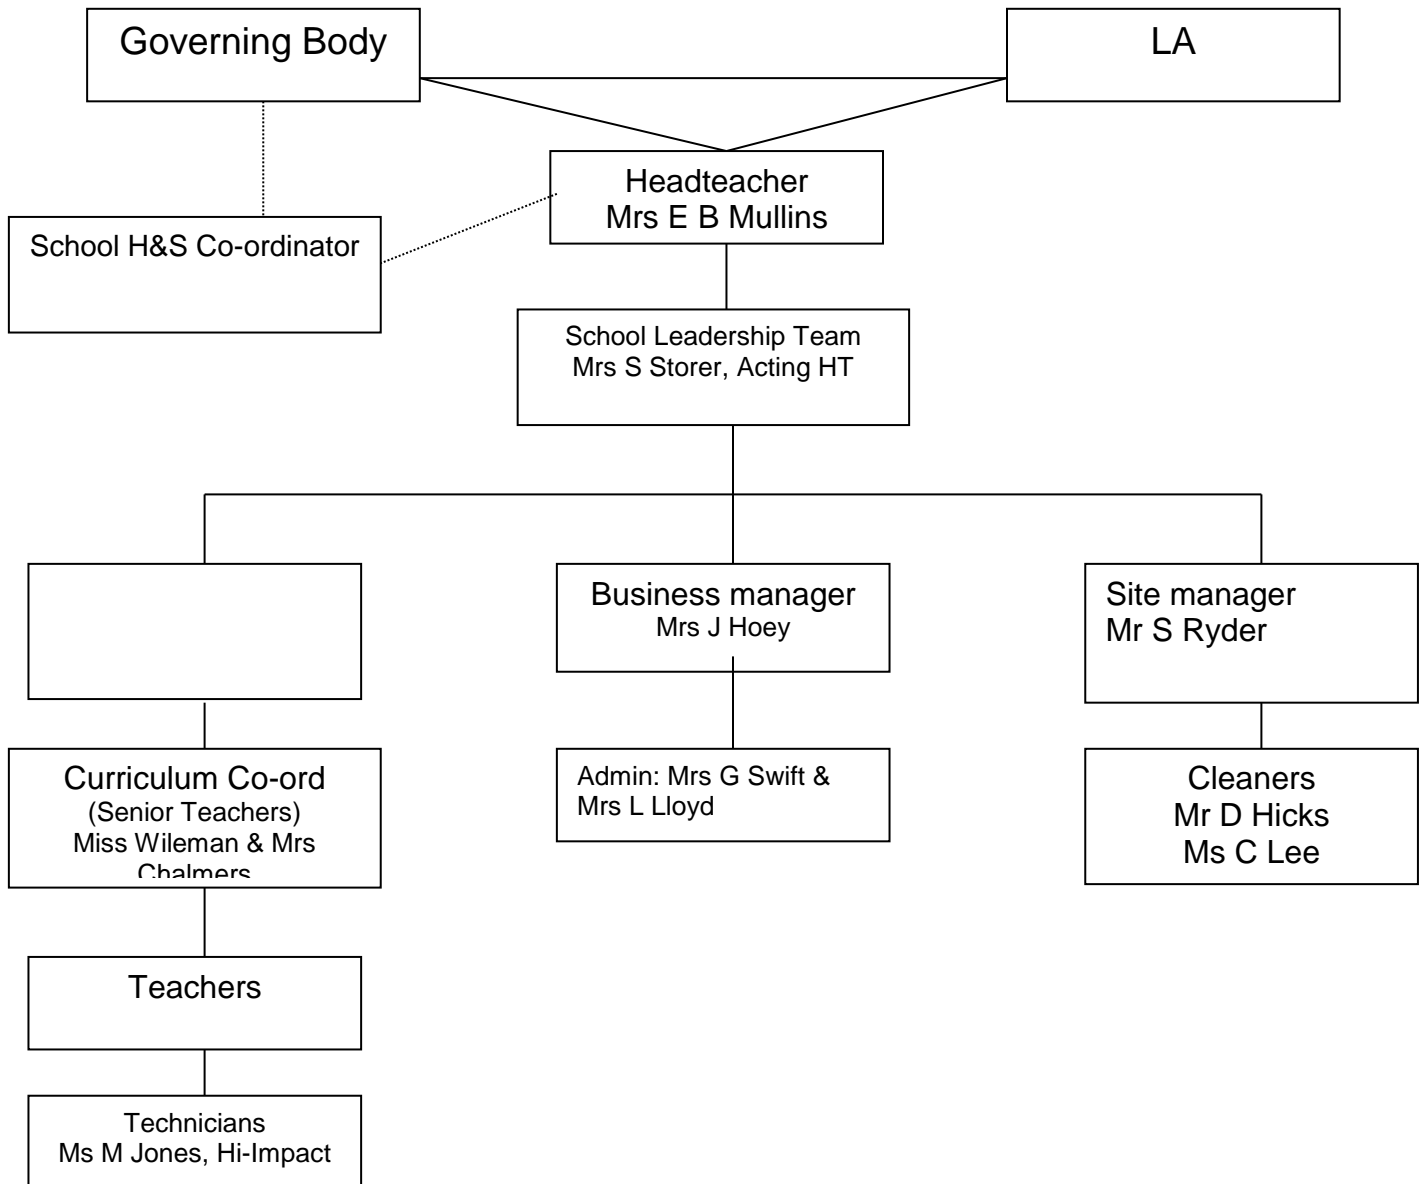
Governing Body

LA

Headteacher
Mrs E B Mullins

School H&S Co-ordinator

School Leadership Team
Mrs S Storer, Acting HT

Business manager
Mrs J Hoey

Site manager
Mr S Ryder

Curriculum Co-ord
(Senior Teachers)
Miss Wileman & Mrs Chalmers

Admin: Mrs G Swift & Mrs L Lloyd

Cleaners
Mr D Hicks
Ms C Lee

Teachers

Technicians
Ms M Jones, Hi-Impact